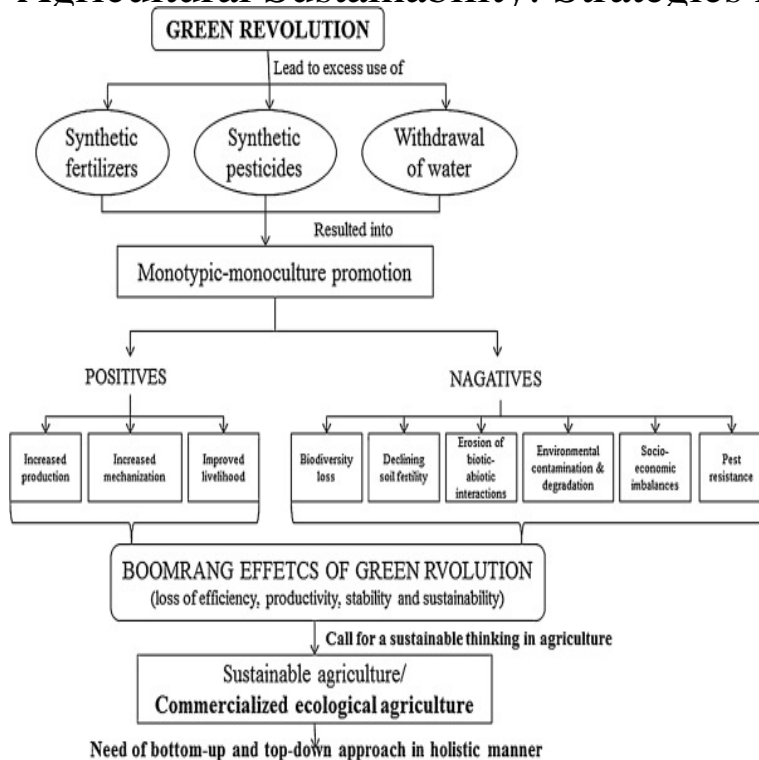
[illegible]

GREEN REVOLUTION

Lead to excess use of

Synthetic fertilizers

Synthetic pesticides

Withdrawal of water

Resulted into

Monotypic-monoculture promotion

POSITIVES

NAGATIVES

Increased production

Increased mechanization

Improved livelihood

Biodiversity loss

Declining soil fertility

Erosion of biotic-abiotic interactions

Environmental contamination & degradation

Socio-economic imbalances

Pest resistance

BOOMRANG EFFETCS OF GREEN RVOLUTION
(loss of efficiency, productivity, stability and sustainability)

Call for a sustainable thinking in agriculture

Sustainable agriculture/
Commercialized ecological agriculture

Need of bottom-up and top-down approach in holistic manner